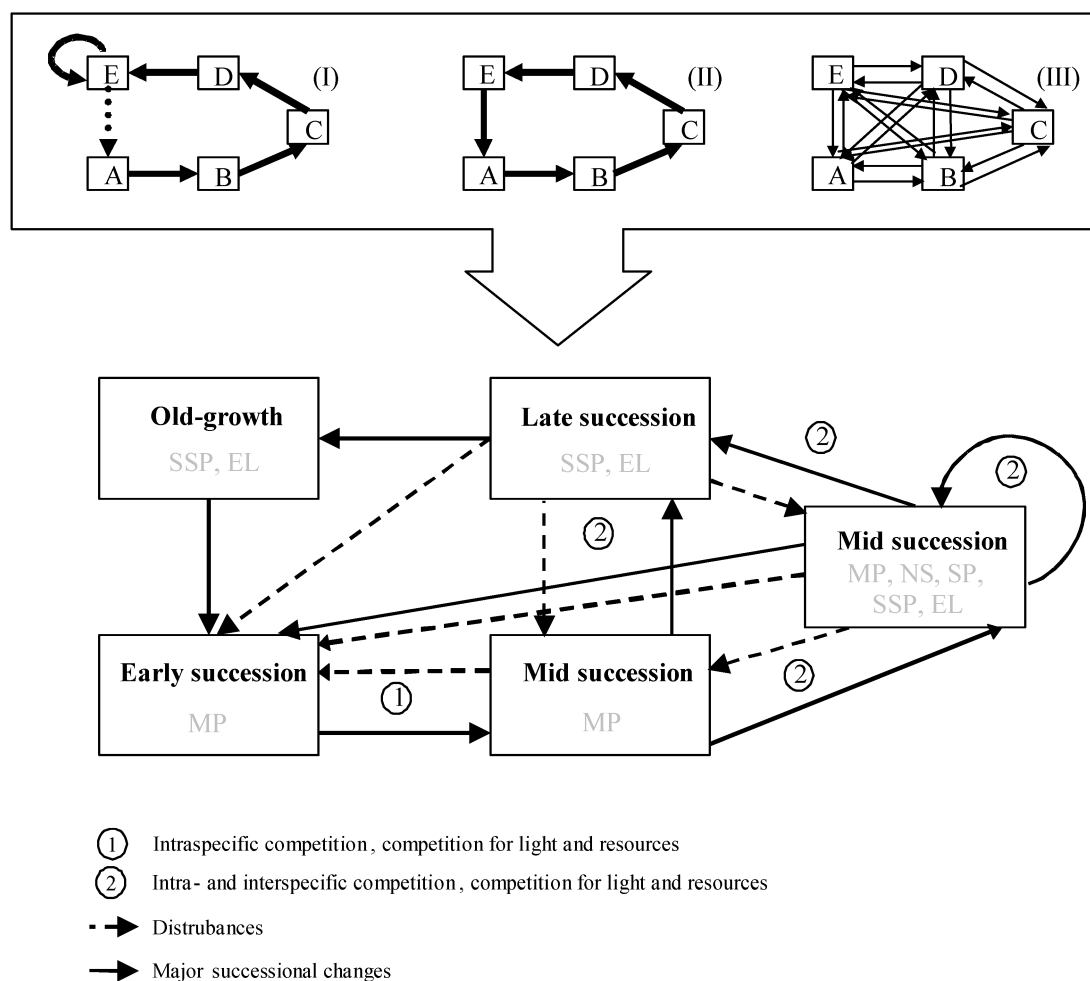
E D (I)
C
A B

E D (II)
C
A B

E D (III)
C
A B

Old-growth
SSP, EL

Late succession
SSP, EL

2

2

2

Mid succession
MP, NS, SP, SSP, EL

Early succession
MP

1

Mid succession
MP

2

1 Intraspecific competition, competition for light and resources

2 Intra- and interspecific competition, competition for light and resources

Distrubances

Major successional changes